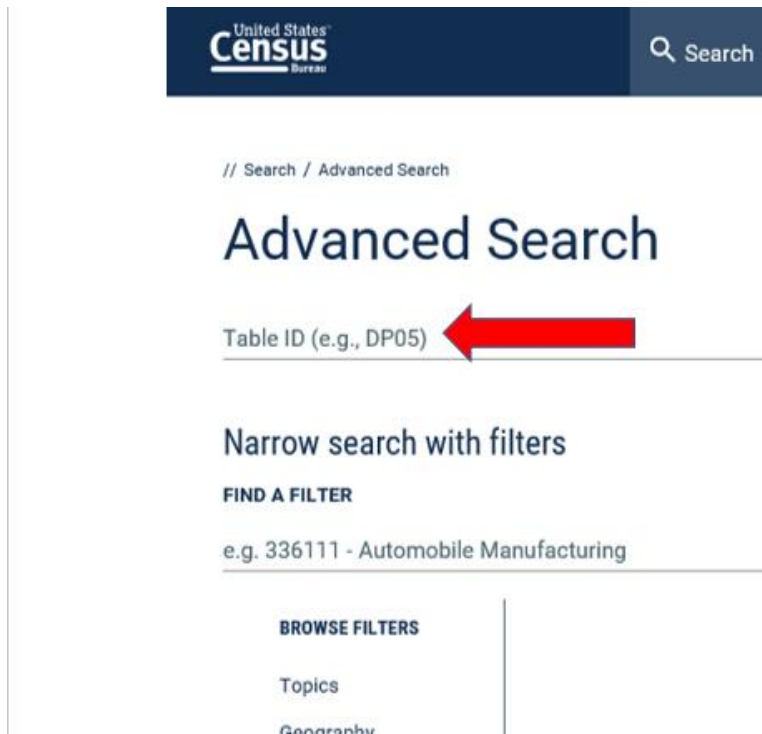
United States Census Bureau

Search

// Search / Advanced Search

Advanced Search

Table ID (e.g., DP05)

Narrow search with filters

FIND A FILTER

e.g. 336111 - Automobile Manufacturing

BROWSE FILTERS

Topics

Geography